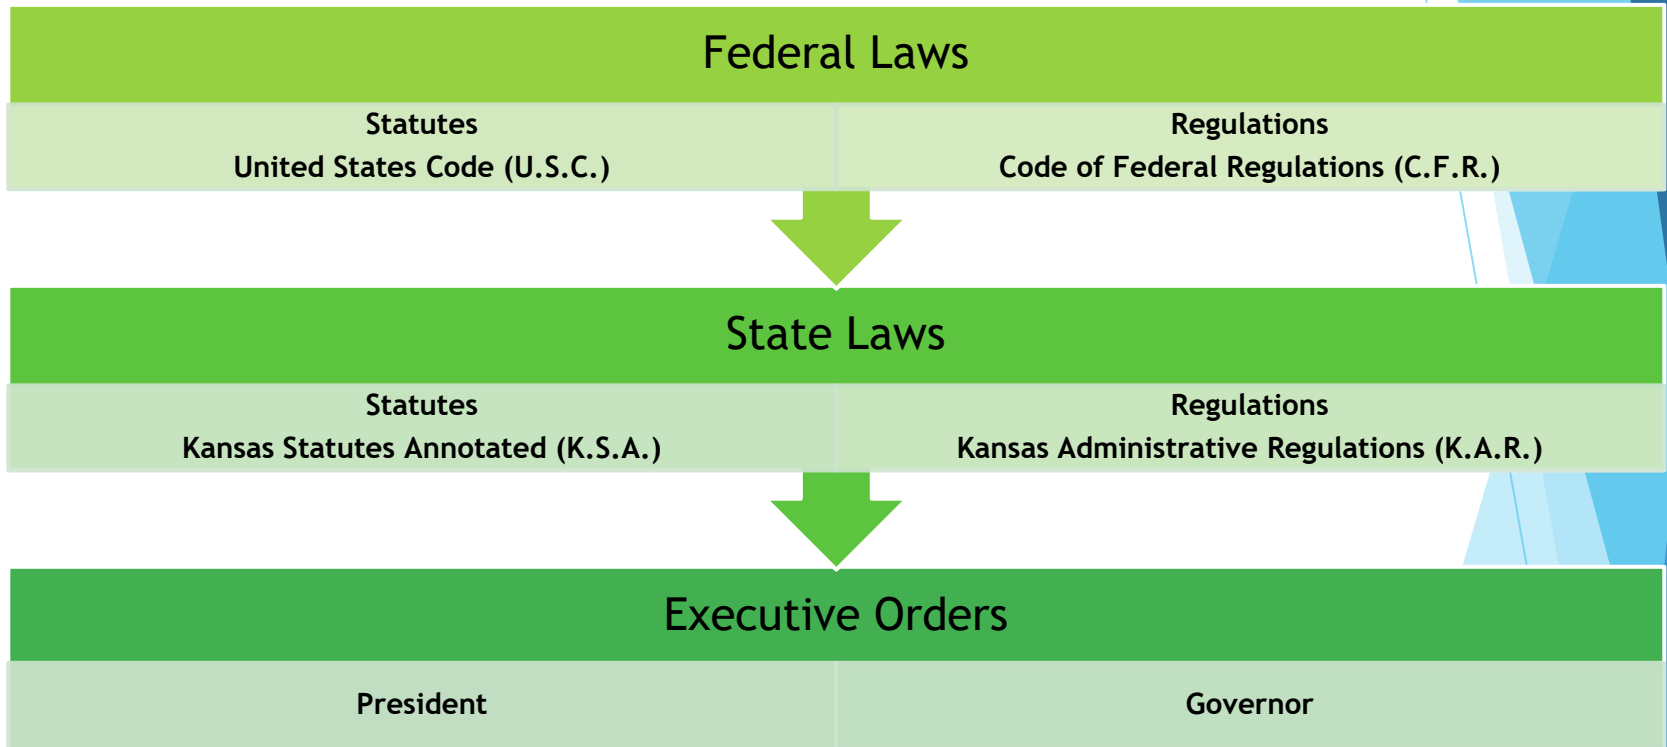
Federal Laws

| Statutes<br>United States Code (U.S.C.) | Regulations<br>Code of Federal Regulations (C.F.R.) |
|---|---|

State Laws

| Statutes<br>Kansas Statutes Annotated (K.S.A.) | Regulations<br>Kansas Administrative Regulations (K.A.R.) |
|---|---|

Executive Orders

| President | Governor |
|---|---|